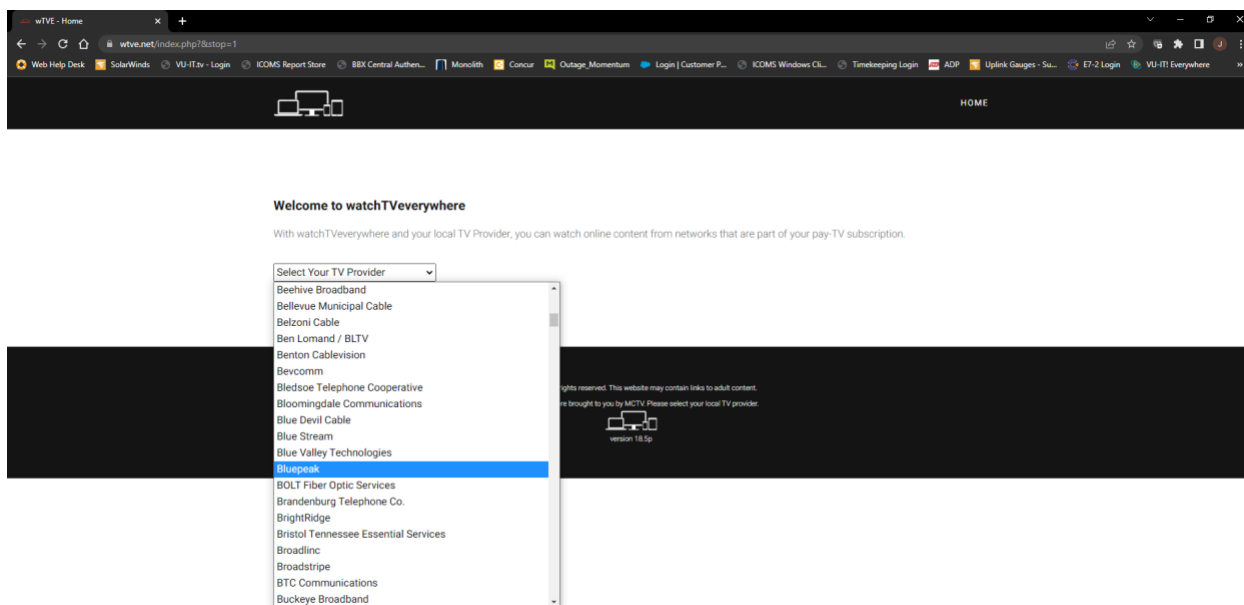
wTVE - Home
wtve.net/index.php?&stop=1
Web Help Desk SolarWinds VU-IT.tv - Login ICOMS Report Store BBX Central Authen... Monolith Concur Outage_Momentum Login | Customer P... ICOMS Windows Cli... Timekeeping Login ADP Uplink Gauges - Su... E7-2 Login VU-IT! Everywhere

HOME

Welcome to watchTVeverywhere

With watchTVeverywhere and your local TV Provider, you can watch online content from networks that are part of your pay-TV subscription.

Select Your TV Provider
Beehive Broadband
Bellevue Municipal Cable
Belzoni Cable
Ben Lomand / BLTV
Benton Cablevision
Bevcomm
Bledsoe Telephone Cooperative
Bloomingdale Communications
Blue Devil Cable
Blue Stream
Blue Valley Technologies
Bluepeak
BOLT Fiber Optic Services
Brandenburg Telephone Co.
BrightRidge
Bristol Tennessee Essential Services
Broadlinc
Broadstripe
BTC Communications
Buckeye Broadband

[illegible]ights reserved. This website may contain links to adult content.
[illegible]re brought to you by MCTV. Please select your local TV provider.
version 18.5p